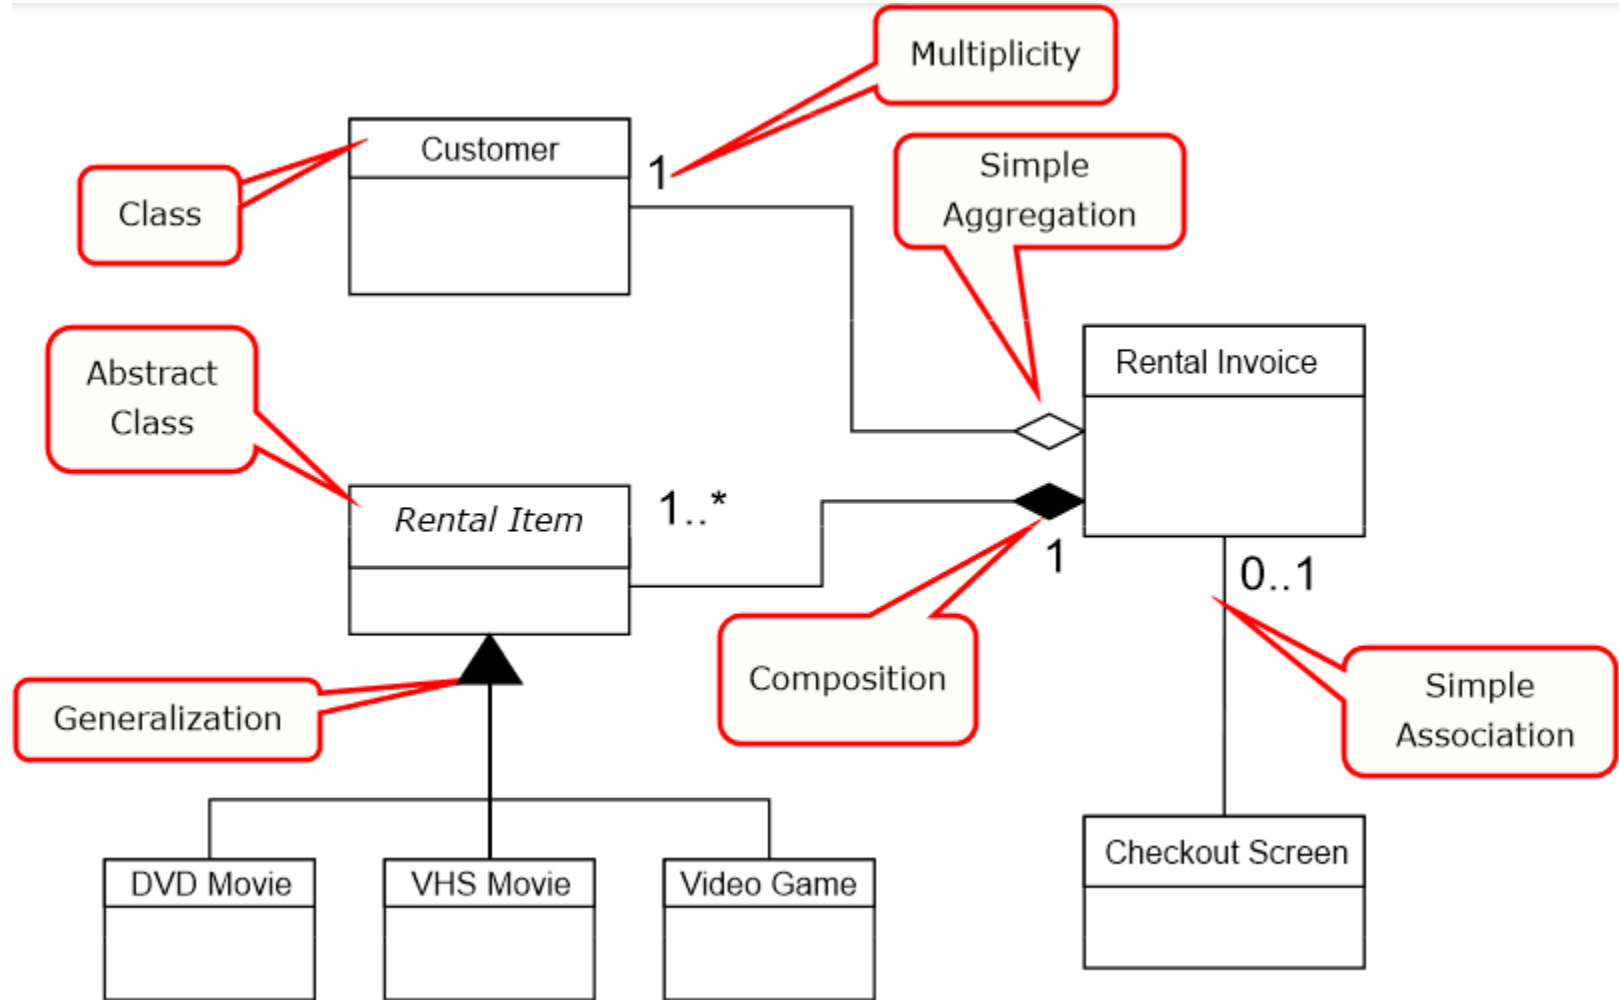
Multiplicity

Class

Customer

1

Simple Aggregation

Rental Invoice

Abstract Class

Rental Item

1..*

1

0..1

Composition

Simple Association

Generalization

DVD Movie

VHS Movie

Video Game

Checkout Screen